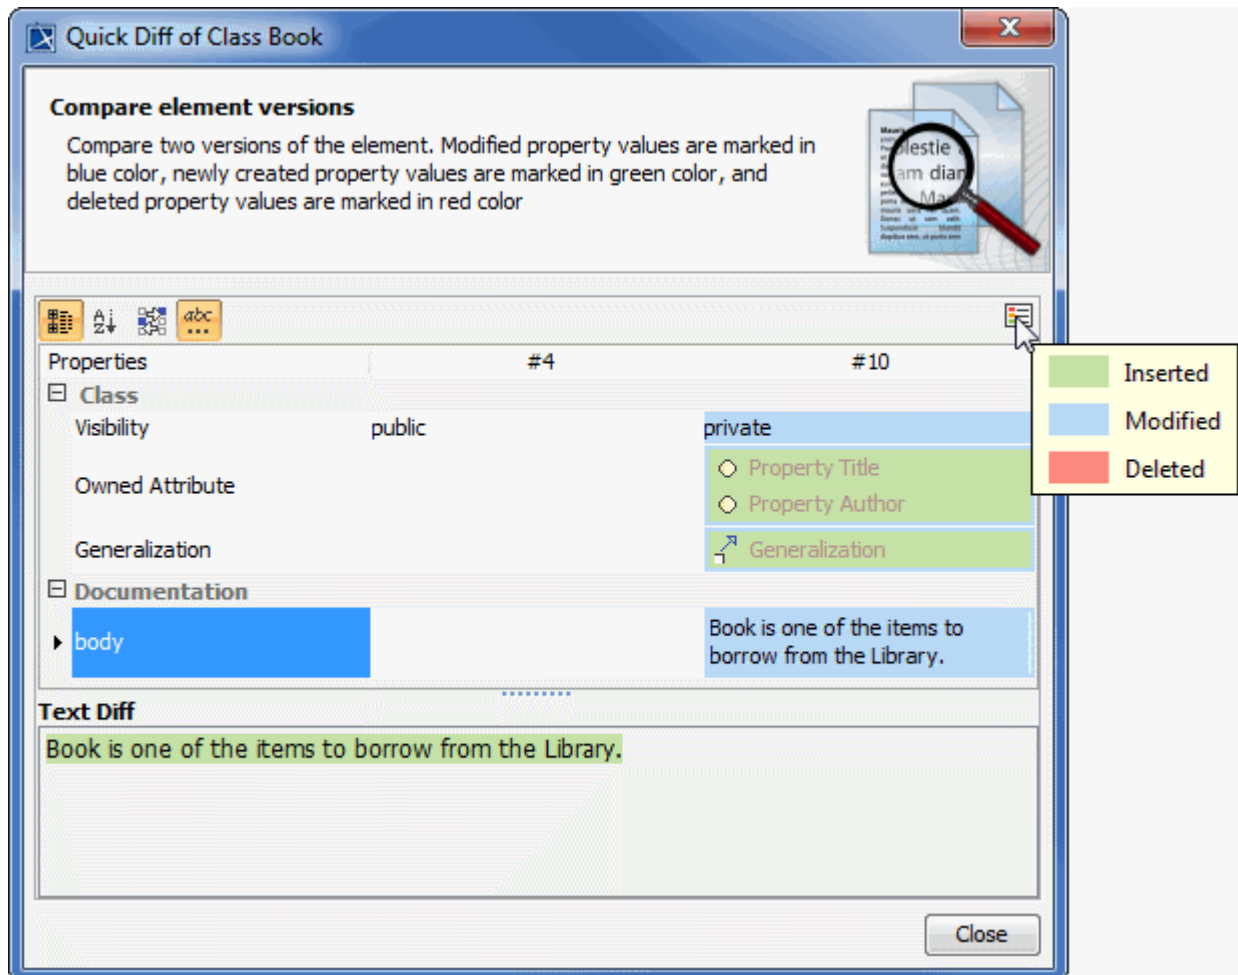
Quick Diff of Class Book

Compare element versions

Compare two versions of the element. Modified property values are marked in blue color, newly created property values are marked in green color, and deleted property values are marked in red color

abc

| Properties | #4 | #10 |
|---|---|---|
| Class | | |
| Visibility | public | private |
| Owned Attribute | | Property Title<br>Property Author |
| Generalization | | Generalization |
| Documentation | | |
| body | | Book is one of the items to borrow from the Library. |

Inserted
Modified
Deleted

Text Diff

Book is one of the items to borrow from the Library.

Close